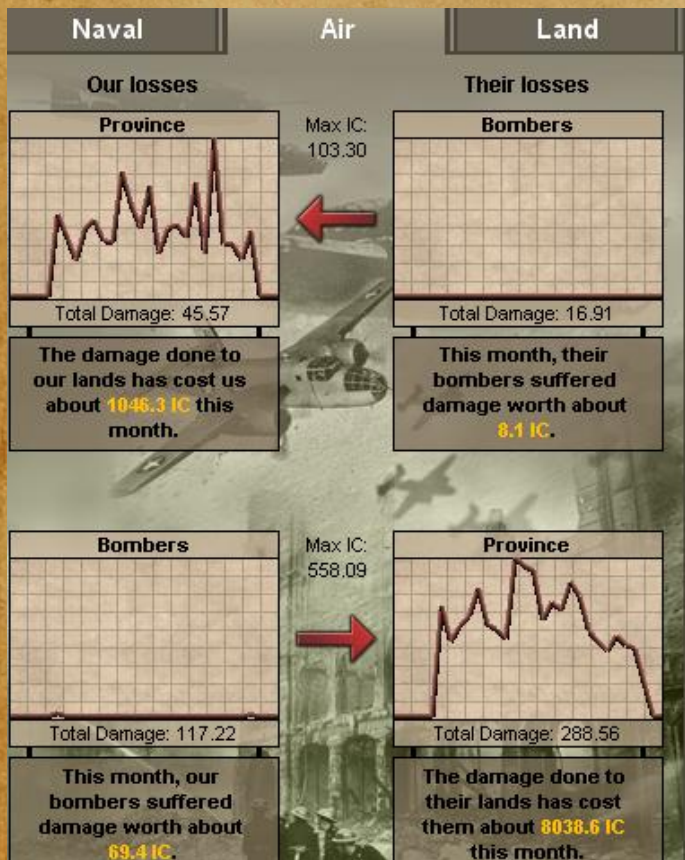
Naval
Air
Land

Our losses

Their losses

Province

Max IC:
103.30

Bombers

Total Damage: 45.57

Total Damage: 16.91

The damage done to our lands has cost us about 1046.3 IC this month.

This month, their bombers suffered damage worth about 8.1 IC.

Bombers

Max IC:
558.09

Province

Total Damage: 117.22

Total Damage: 288.56

This month, our bombers suffered damage worth about 69.4 IC.

The damage done to their lands has cost them about 8038.6 IC this month.